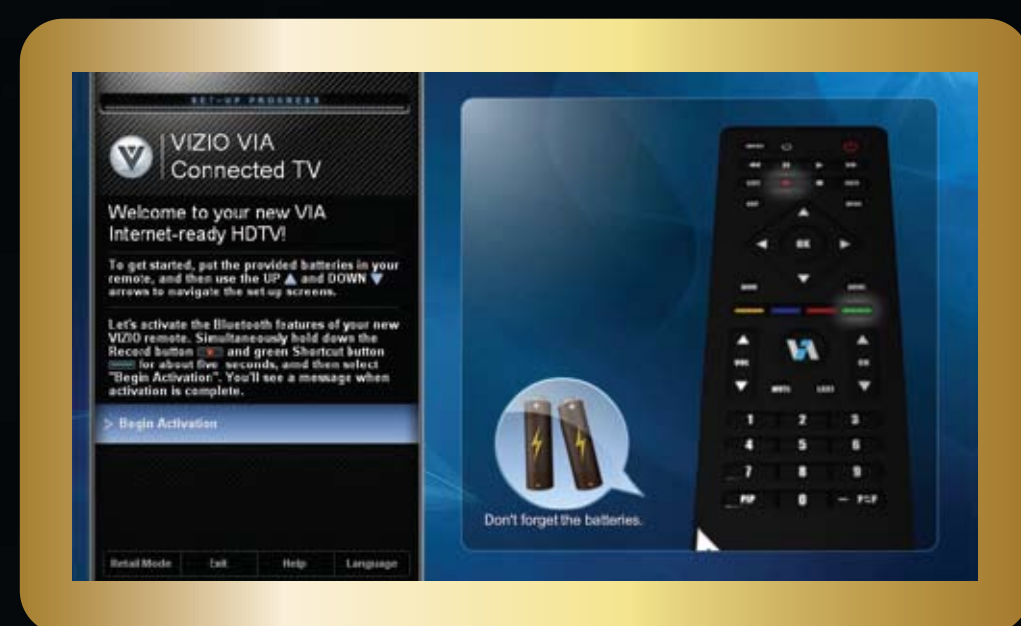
SET-UP PROGRESS

VIZIO VIA
Connected TV

Welcome to your new VIA Internet-ready HDTV!

To get started, put the provided batteries in your remote, and then use the UP ▲ and DOWN ▼ arrow to navigate the set-up screens.

Let's activate the Bluetooth features of your new VIZIO remote. Simultaneously hold down the Record button and green Shortcut button for about five seconds, and then select "Begin Activation". You'll see a message when activation is complete.

> Begin Activation

Retail Mode | Exit | Help | Language

OK

1 2 3
4 5 6
7 8 9
PIP 0 — P.C.F

Don't forget the batteries.